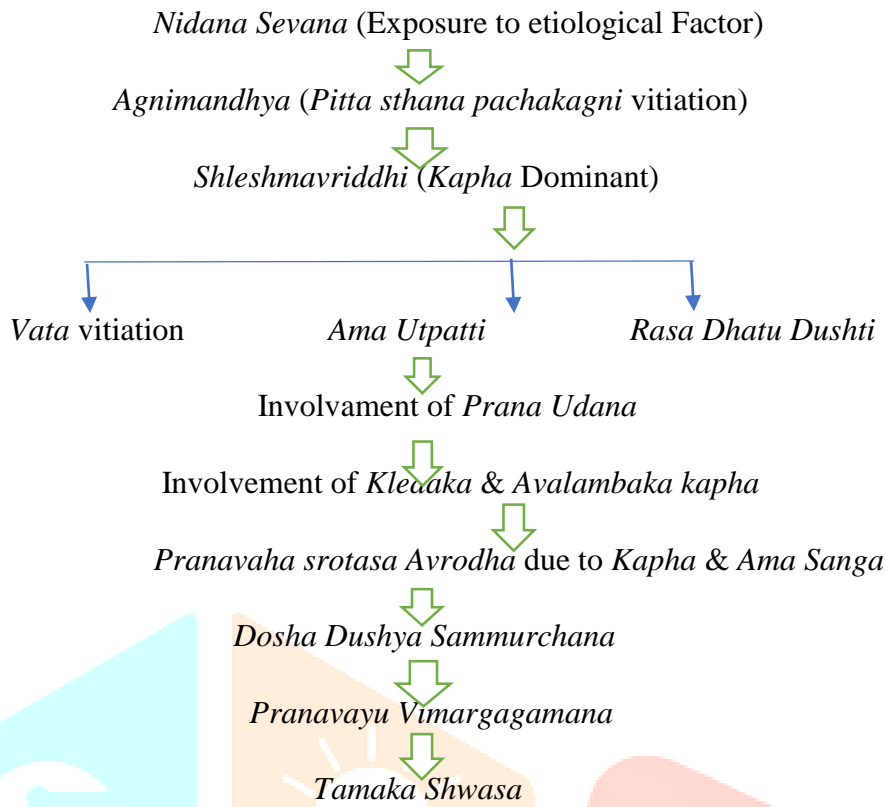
Nidana Sevana (Exposure to etiological Factor)

Agnimandhya (Pitta sthana pachakagni vitiation)

Shleshmavriddhi (Kapha Dominant)

Vata vitiation

Ama Utpatti

Rasa Dhatu Dushti

Involvament of Prana Udana

Involvement of Kledaka & Avalambaka kapha

Pranavaha srotasa Avrodha due to Kapha & Ama Sanga

Dosha Dushya Sammurchana

Pranavayu Vimargagamana

Tamaka Shwasa